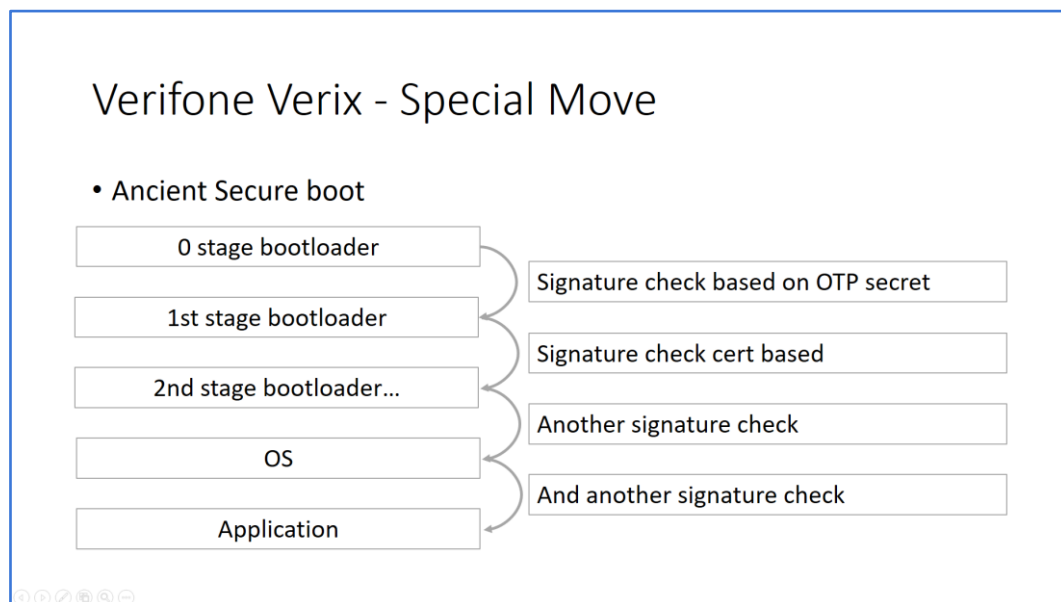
Verifone Verix - Special Move

• Ancient Secure boot

0 stage bootloader

Signature check based on OTP secret

1st stage bootloader

Signature check cert based

2nd stage bootloader…

Another signature check

OS

And another signature check

Application